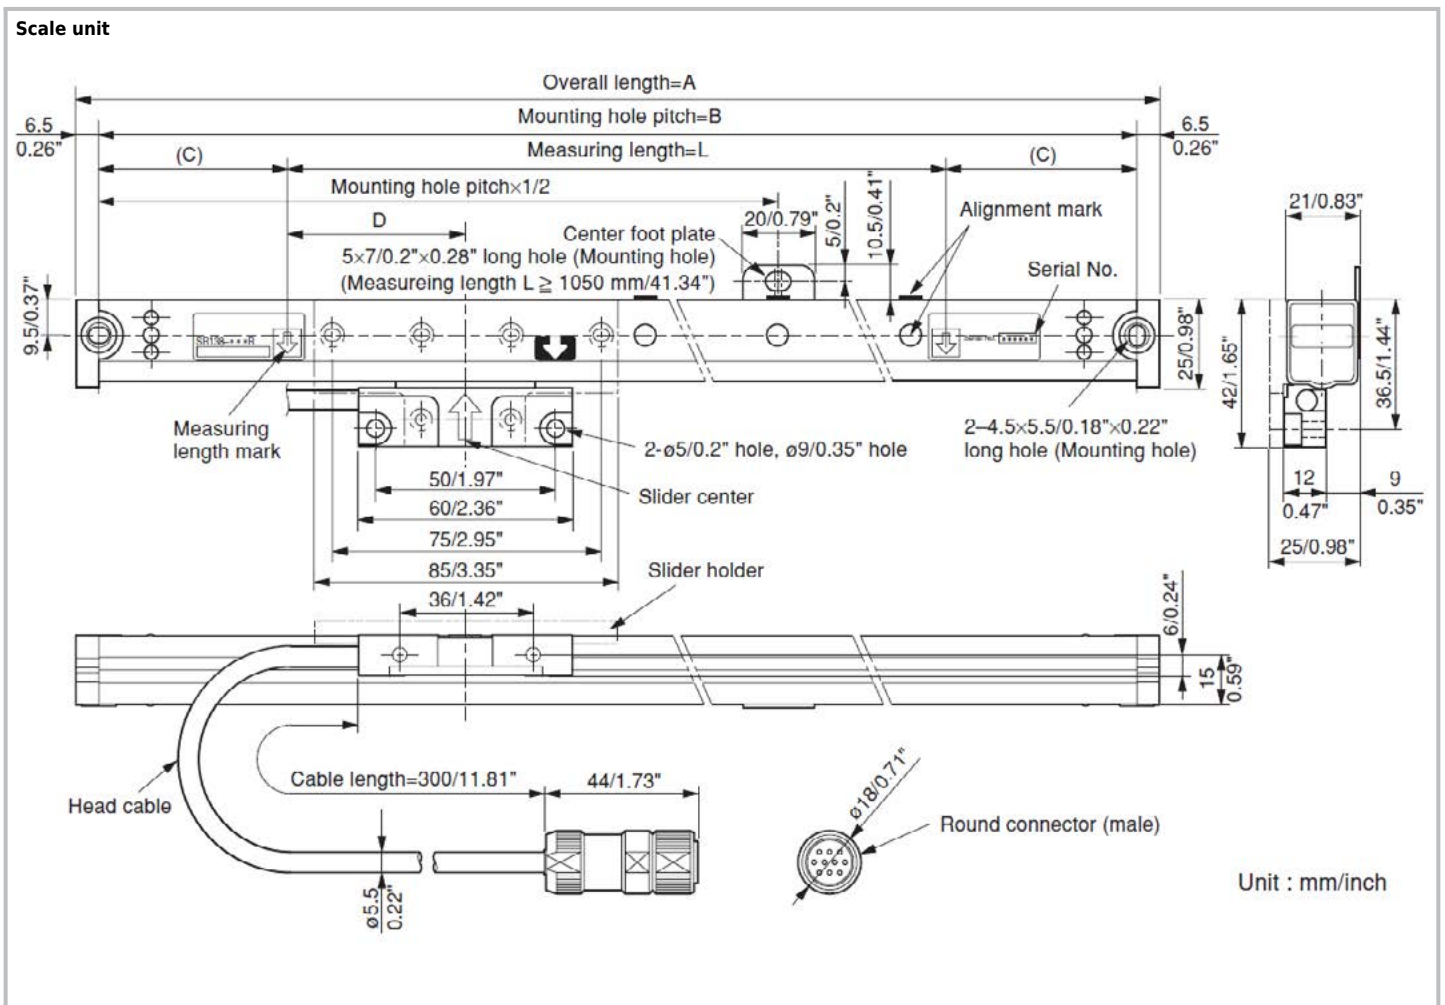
Scale unit

Overall length=A

Mounting hole pitch=B

6.5
0.26"

6.5
0.26"

(C)

Measuring length=L

(C)

Mounting hole pitch×1/2

D

20/0.79"

5/0.2"

10.5/0.41"

Alignment mark

21/0.83"

Center foot plate

5×7/0.2"×0.28" long hole (Mounting hole)
(Measureing length L ≧ 1050 mm/41.34")

Serial No.

9.5/0.37"

SR138-∗∗∗R

25/0.98"

42/1.65"

36.5/1.44"

Measuring length mark

2-ø5/0.2" hole, ø9/0.35" hole

2–4.5×5.5/0.18"×0.22" long hole (Mounting hole)

12
0.47"

9
0.35"

25/0.98"

50/1.97"

Slider center

60/2.36"

75/2.95"

85/3.35"

Slider holder

36/1.42"

6/0.24"

15
0.59"

Head cable

Cable length=300/11.81"

44/1.73"

ø18/0.71"

Round connector (male)

ø5.5
0.22"

Unit : mm/inch